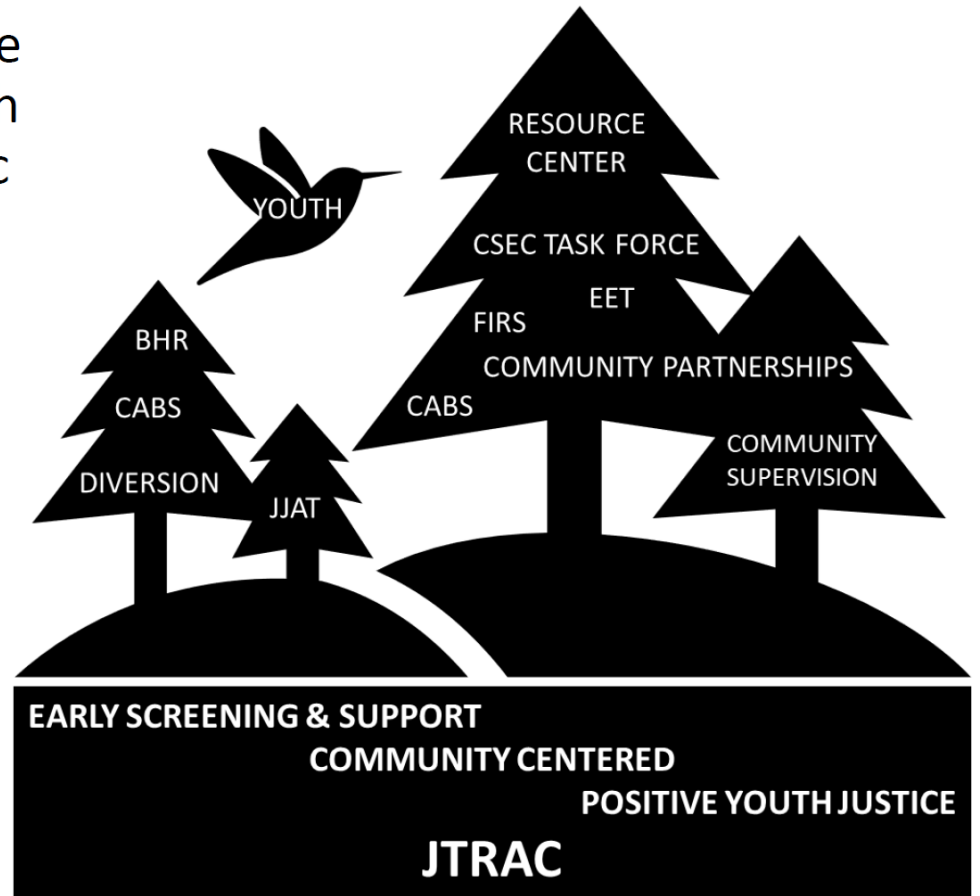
e
n
c

YOUTH

RESOURCE CENTER

CSEC TASK FORCE

EET

FIRS

COMMUNITY PARTNERSHIPS

CABS

BHR

CABS

DIVERSION

JJAT

COMMUNITY SUPERVISION

EARLY SCREENING & SUPPORT
COMMUNITY CENTERED
POSITIVE YOUTH JUSTICE
JTRAC